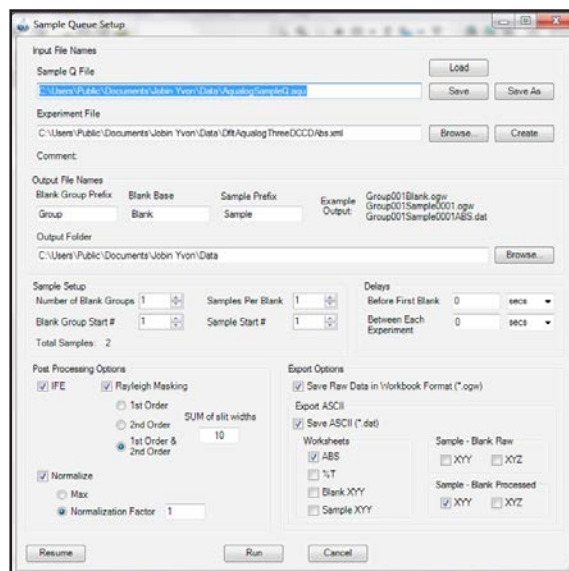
Sample Queue Setup

Input File Names

Sample Q File

Load

C:\Users\Public\Documents\Jobin Yvon\Data\AqualogSampleQ.aqu

Save

Save As

Experiment File

C:\Users\Public\Documents\Jobin Yvon\Data\DfltAqualogThreeDCCDAbs.xml

Browse...

Create

Comment:

Output File Names

Blank Group Prefix

Blank Base

Sample Prefix

Example Output:

Group001Blank.ogw
Group001Sample0001.ogw
Group001Sample0001ABS.dat

Group

Blank

Sample

Output Folder

C:\Users\Public\Documents\Jobin Yvon\Data

Browse...

Sample Setup

Number of Blank Groups 1

Samples Per Blank 1

Blank Group Start # 1

Sample Start # 1

Total Samples: 2

Delays

Before First Blank 0 secs

Between Each Experiment 0 secs

Post Processing Options

IFE

Rayleigh Masking

1st Order

2nd Order

1st Order & 2nd Order

SUM of slit widths

10

Normalize

Max

Normalization Factor 1

Export Options

Save Raw Data in Workbook Format (*.ogw)

Export ASCII

Save ASCII (*.dat)

Worksheets

ABS

%T

Blank XYY

Sample XYY

Sample - Blank Raw

XYY

XYZ

Sample - Blank Processed

XYY

XYZ

Resume

Run

Cancel